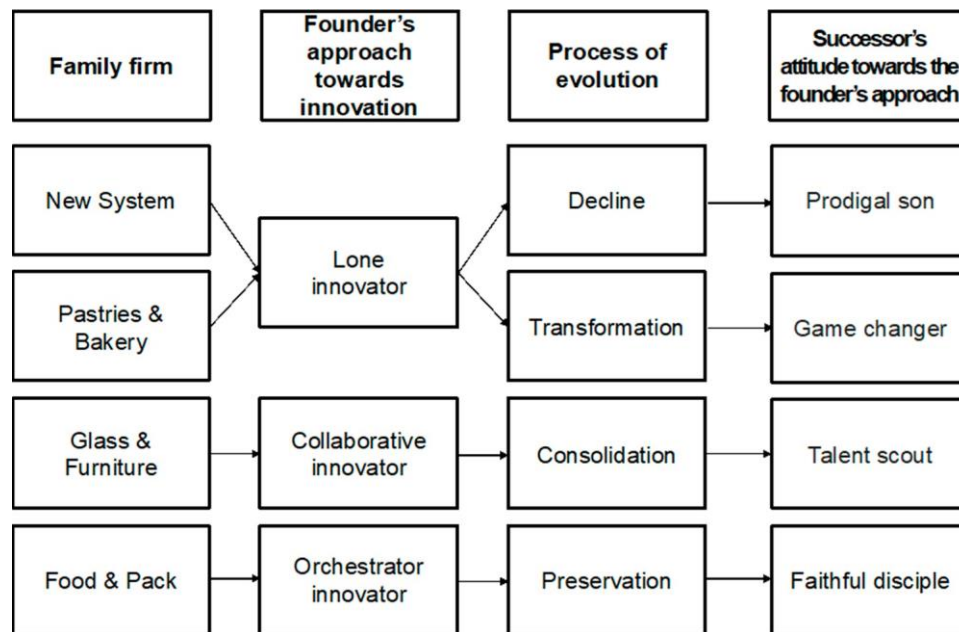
Family firm

Founder's approach towards innovation

Process of evolution

Successor's attitude towards the founder's approach

New System

Pastries & Bakery

Lone innovator

Decline

Prodigal son

Transformation

Game changer

Glass & Furniture

Collaborative innovator

Consolidation

Talent scout

Food & Pack

Orchestrator innovator

Preservation

Faithful disciple